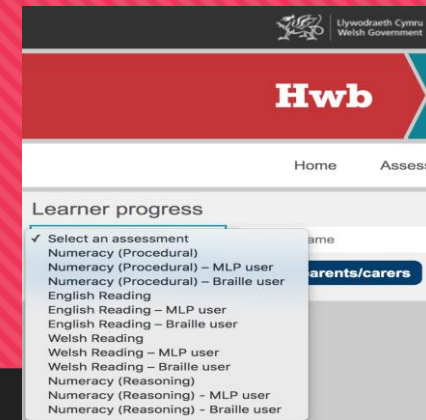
Llywodraeth Cymru
Welsh Government

Hwb

Home
Assess

Learner progress

✓ Select an assessment
Numeracy (Procedural)
Numeracy (Procedural) – MLP user
Numeracy (Procedural) – Braille user
English Reading
English Reading – MLP user
English Reading – Braille user
Welsh Reading
Welsh Reading – MLP user
Welsh Reading – Braille user
Numeracy (Reasoning)
Numeracy (Reasoning) – MLP user
Numeracy (Reasoning) - Braille user

ame

arents/carers